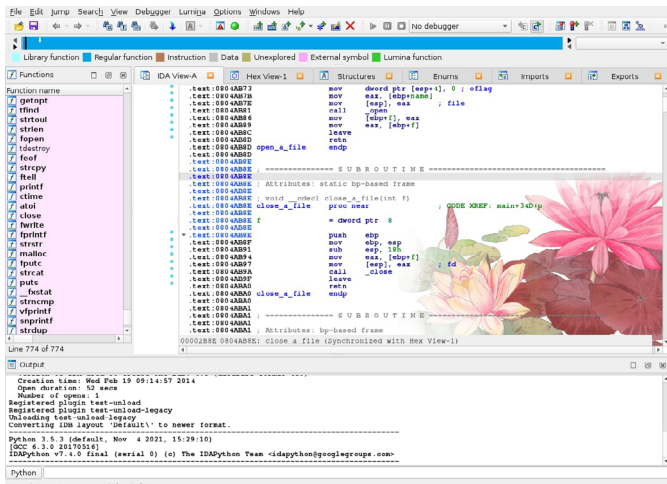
File Edit Jump Search View Debugger Lumina Options Windows Help

No debugger

Library function | Regular function | Instruction | Data | Unexplored | External symbol | Lumina function

Functions

IDA View-A | Hex View-1 | Structures | Enums | Imports | Exports

Function name
getopt
ffind
strtoul
strlen
fopen
tdestroy
feof
strcpy
ftell
printf
ctime
atoi
close
fwrite
fprintf
strstr
malloc
fputc
strcat
puts
_fxstat
strncmp
vfprintf
snprintf
strdup

Line 774 of 774

.text:0804AB73 mov dword ptr [esp+4], 0 ; oflag
.text:0804AB7B mov eax, [ebp+name]
.text:0804AB7E mov [esp], eax ; file
.text:0804AB81 call _open
.text:0804AB86 mov [ebp+f], eax
.text:0804AB89 mov eax, [ebp+f]
.text:0804AB8C leave
.text:0804AB8D retn
.text:0804AB8D open_a_file endp
.text:0804AB8D
.text:0804AB8E ; =============== S U B R O U T I N E =======================================
.text:0804AB8E
.text:0804AB8E ; Attributes: static bp-based frame
.text:0804AB8E
.text:0804AB8E ; void __cdecl close_a_file(int f)
.text:0804AB8E close_a_file proc near ; CODE XREF: main+34D↑p
.text:0804AB8E
.text:0804AB8E f = dword ptr 8
.text:0804AB8E
.text:0804AB8E push ebp
.text:0804AB8F mov ebp, esp
.text:0804AB91 sub esp, 18h
.text:0804AB94 mov eax, [ebp+f]
.text:0804AB97 mov [esp], eax ; fd
.text:0804AB9A call _close
.text:0804AB9F leave
.text:0804ABA0 retn
.text:0804ABA0 close_a_file endp
.text:0804ABA0
.text:0804ABA1 ; =============== S U B R O U T I N E =======================================
.text:0804ABA1
.text:0804ABA1 ; Attributes: bp-based frame

00002B8E 0804AB8E: close_a_file (Synchronized with Hex View-1)

Output

Creation time: Wed Feb 19 09:14:57 2014
Open duration: 52 secs
Number of opens: 1
Registered plugin test-unload
Registered plugin test-unload-legacy
Unloading test-unload-legacy
Converting IDB layout 'Default' to newer format.
---------------------------------------------------------------------------
Python 3.5.3 (default, Nov 4 2021, 15:29:10)
[GCC 6.3.0 20170516]
IDAPython v7.4.0 final (serial 0) (c) The IDAPython Team <idapython@googlegroups.com>
---------------------------------------------------------------------------

Python